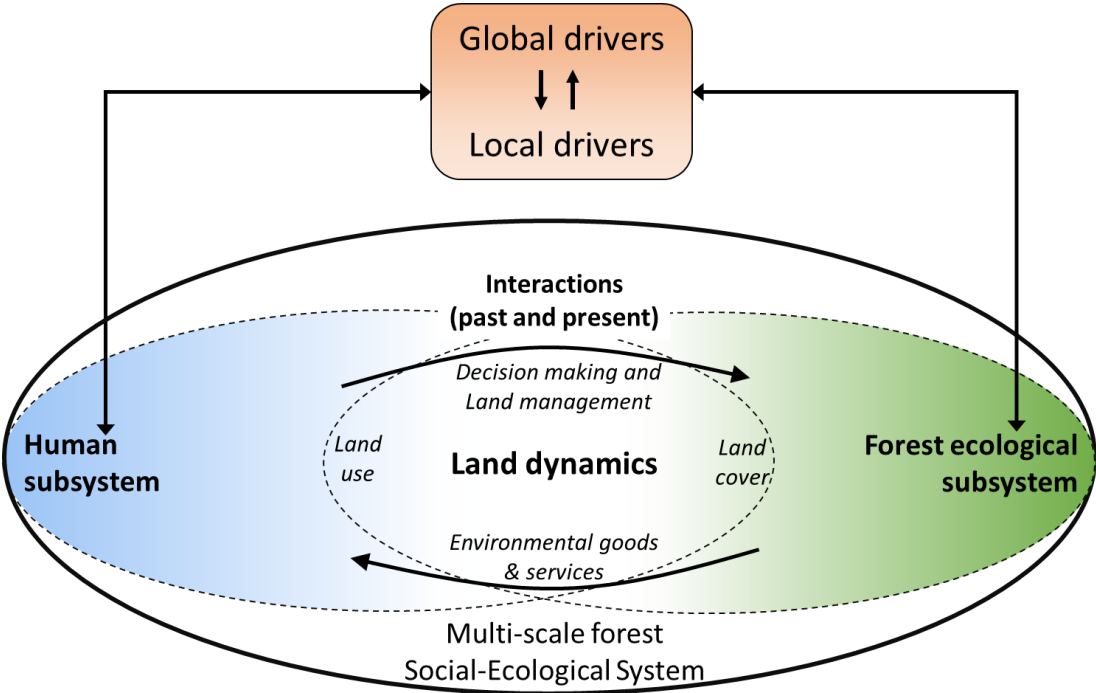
Global drivers

Local drivers

Interactions (past and present)

Decision making and Land management

Human subsystem

Land use

Land dynamics

Land cover

Forest ecological subsystem

Environmental goods & services

Multi-scale forest Social-Ecological System